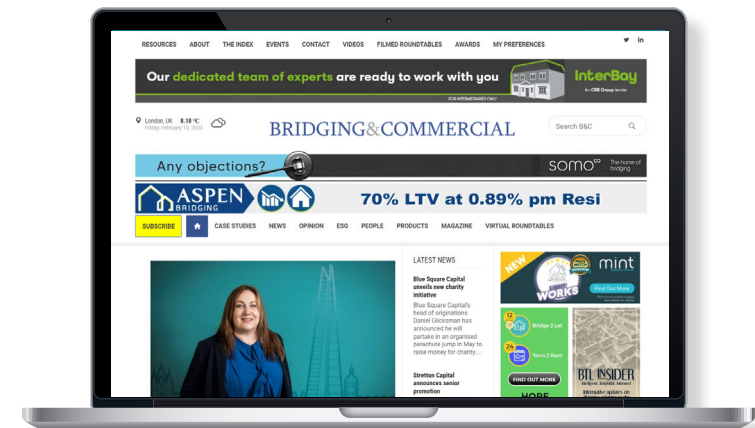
RESOURCES ABOUT THE INDEX EVENTS CONTACT VIDEOS FILMED ROUNDTABLES AWARDS MY PREFERENCES

Our dedicated team of experts are ready to work with you InterBay An OSB Group lender

FOR INTERMEDIARIES ONLY

London, UK 8.18 °C
Friday, February 10, 2023

BRIDGING&COMMERCIAL

Search B&C

Any objections? somo The home of bridging

ASPEN BRIDGING 70% LTV at 0.89% pm Resi

SUBSCRIBE CASE STUDIES NEWS OPINION ESG PEOPLE PRODUCTS MAGAZINE VIRTUAL ROUNDTABLES

LATEST NEWS

Blue Square Capital unveils new charity initiative

Blue Square Capital's head of originations Daniel Glicksman has announced he will partake in an organised parachute jump in May to raise money for charity...

Stretton Capital announces senior promotion

NEW WORKS mint Find Out More

Bridge 2 Let
Term 2 Rent
FIND OUT MORE

BTL INSIDER